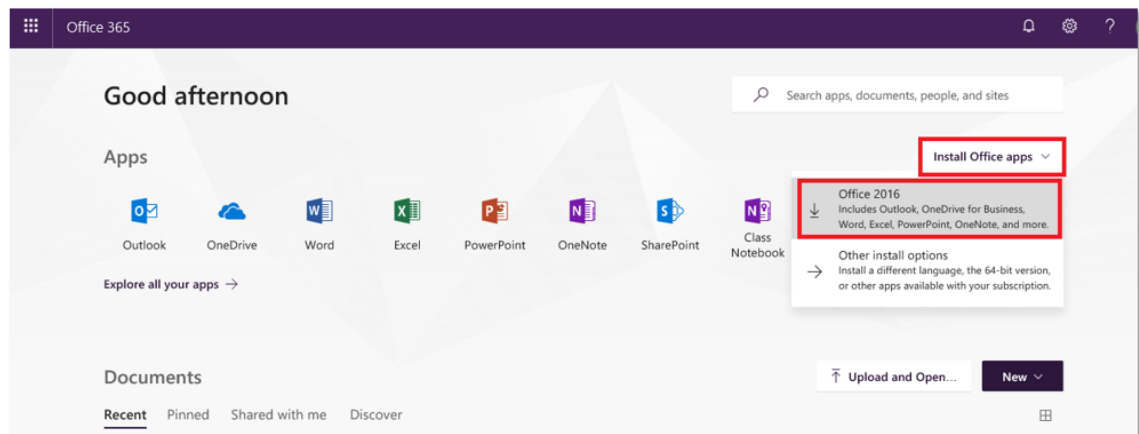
Office 365

?

Good afternoon

Search apps, documents, people, and sites

Apps

Install Office apps

Outlook

OneDrive

Word

Excel

PowerPoint

OneNote

SharePoint

Class Notebook

Office 2016
Includes Outlook, OneDrive for Business, Word, Excel, PowerPoint, OneNote, and more.

Other install options
Install a different language, the 64-bit version, or other apps available with your subscription.

Explore all your apps →

Documents

Upload and Open...

New

Recent Pinned Shared with me Discover